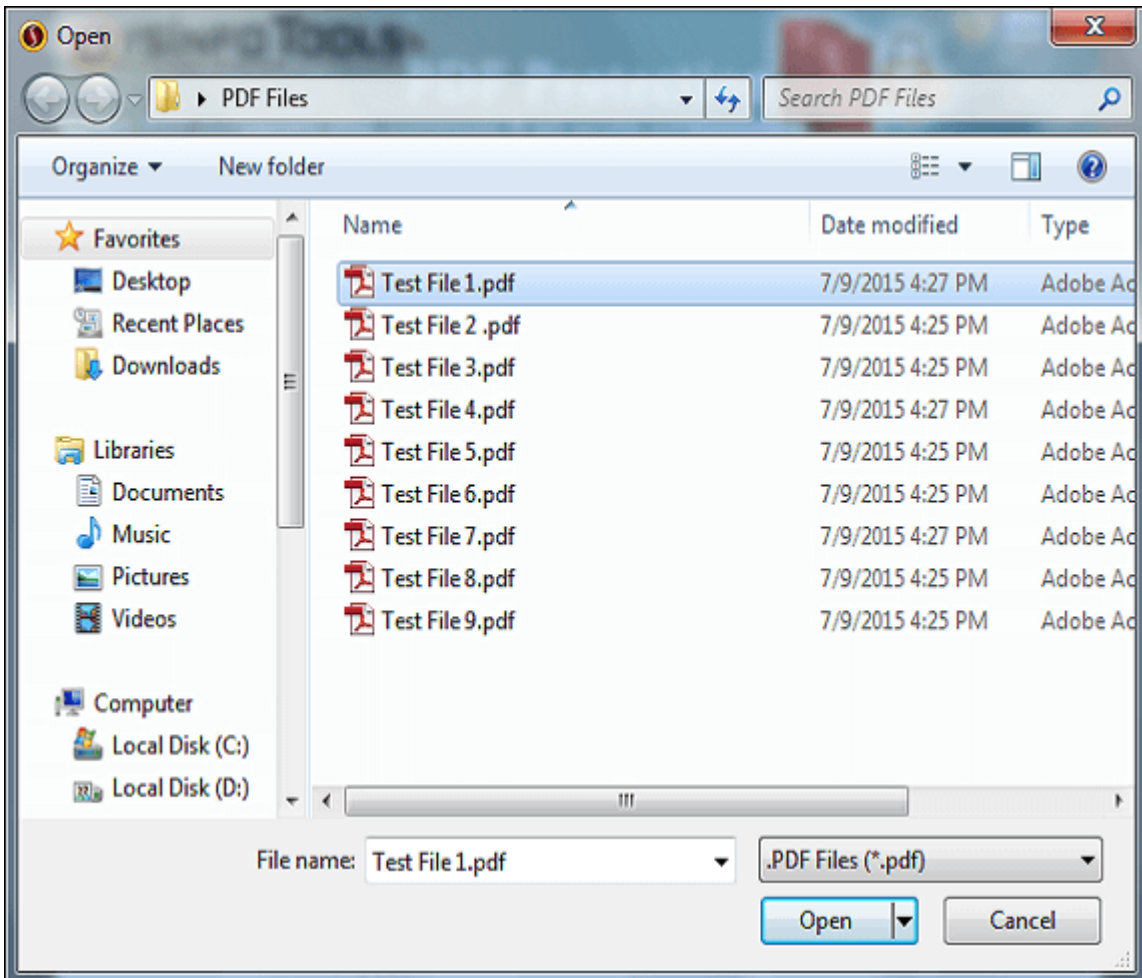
Open

PDF Files

Search PDF Files

Organize ▾ New folder

Favorites
Desktop
Recent Places
Downloads

Libraries
Documents
Music
Pictures
Videos

Computer
Local Disk (C:)
Local Disk (D:)

| Name | Date modified | Type |
|---|---|---|
| Test File 1.pdf | 7/9/2015 4:27 PM | Adobe Ac |
| Test File 2 .pdf | 7/9/2015 4:25 PM | Adobe Ac |
| Test File 3.pdf | 7/9/2015 4:25 PM | Adobe Ac |
| Test File 4.pdf | 7/9/2015 4:27 PM | Adobe Ac |
| Test File 5.pdf | 7/9/2015 4:25 PM | Adobe Ac |
| Test File 6.pdf | 7/9/2015 4:25 PM | Adobe Ac |
| Test File 7.pdf | 7/9/2015 4:27 PM | Adobe Ac |
| Test File 8.pdf | 7/9/2015 4:25 PM | Adobe Ac |
| Test File 9.pdf | 7/9/2015 4:25 PM | Adobe Ac |

File name: Test File 1.pdf

.PDF Files (*.pdf)

Open

Cancel